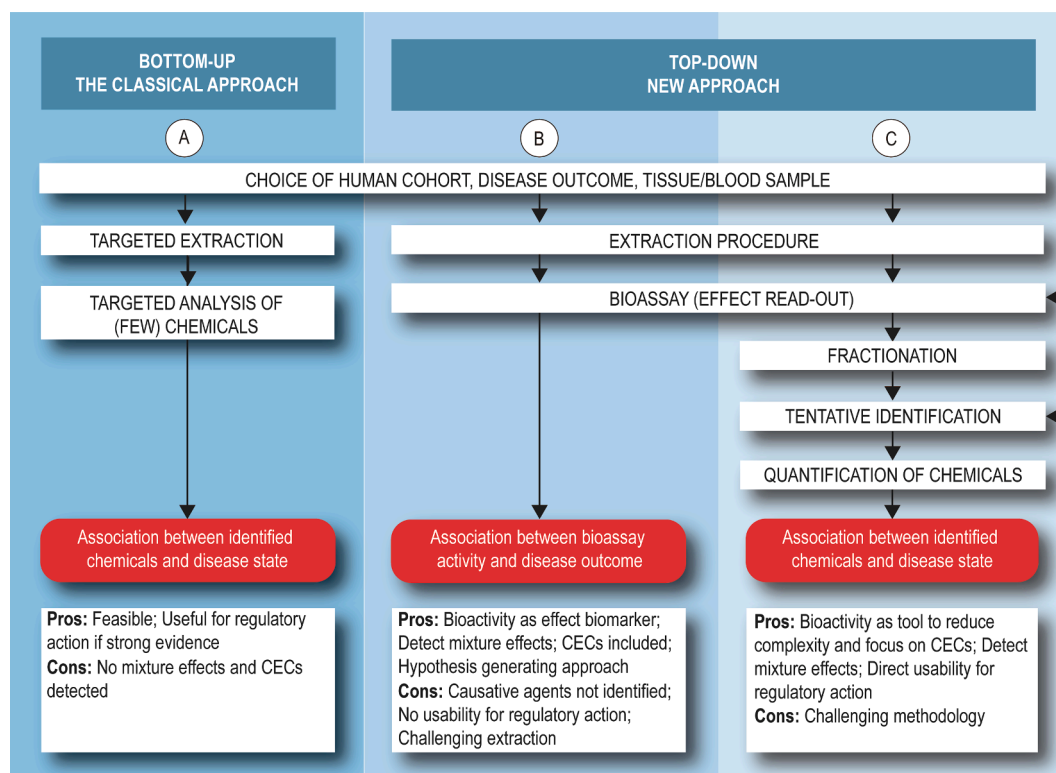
BOTTOM-UP
THE CLASSICAL APPROACH

TOP-DOWN
NEW APPROACH

A

B

C

CHOICE OF HUMAN COHORT, DISEASE OUTCOME, TISSUE/BLOOD SAMPLE

TARGETED EXTRACTION

TARGETED ANALYSIS OF (FEW) CHEMICALS

Association between identified chemicals and disease state

**Pros:** Feasible; Useful for regulatory action if strong evidence
**Cons:** No mixture effects and CECs detected

EXTRACTION PROCEDURE

BIOASSAY (EFFECT READ-OUT)

Association between bioassay activity and disease outcome

**Pros:** Bioactivity as effect biomarker; Detect mixture effects; CECs included; Hypothesis generating approach
**Cons:** Causative agents not identified; No usability for regulatory action; Challenging extraction

FRACTIONATION

TENTATIVE IDENTIFICATION

QUANTIFICATION OF CHEMICALS

Association between identified chemicals and disease state

**Pros:** Bioactivity as tool to reduce complexity and focus on CECs; Detect mixture effects; Direct usability for regulatory action
**Cons:** Challenging methodology